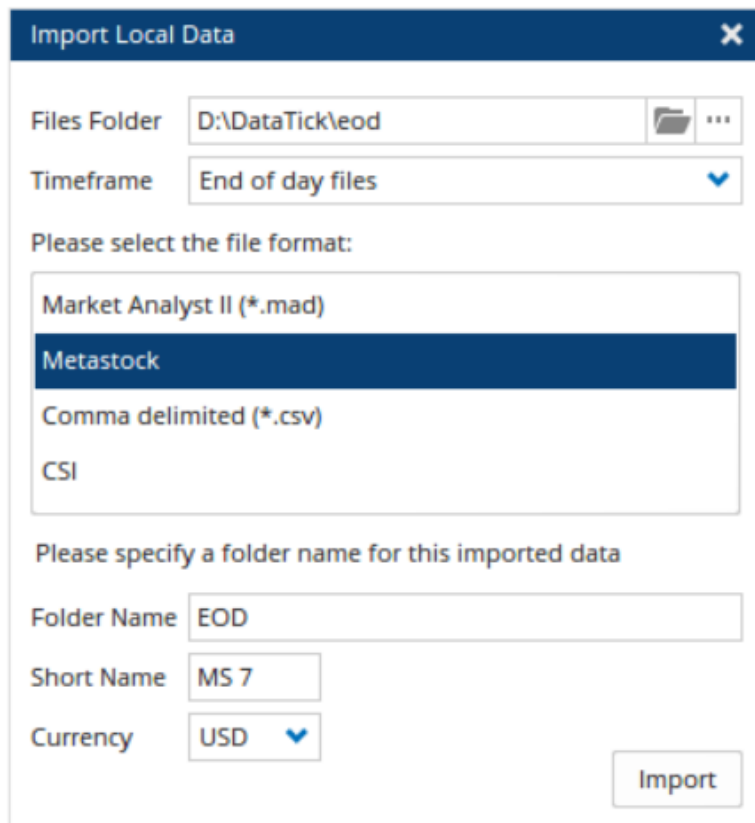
Import Local Data ✕

Files Folder D:\DataTick\eod ···

Timeframe End of day files

Please select the file format:

Market Analyst II (*.mad)

Metastock

Comma delimited (*.csv)

CSI

Please specify a folder name for this imported data

Folder Name EOD

Short Name MS 7

Currency USD

Import